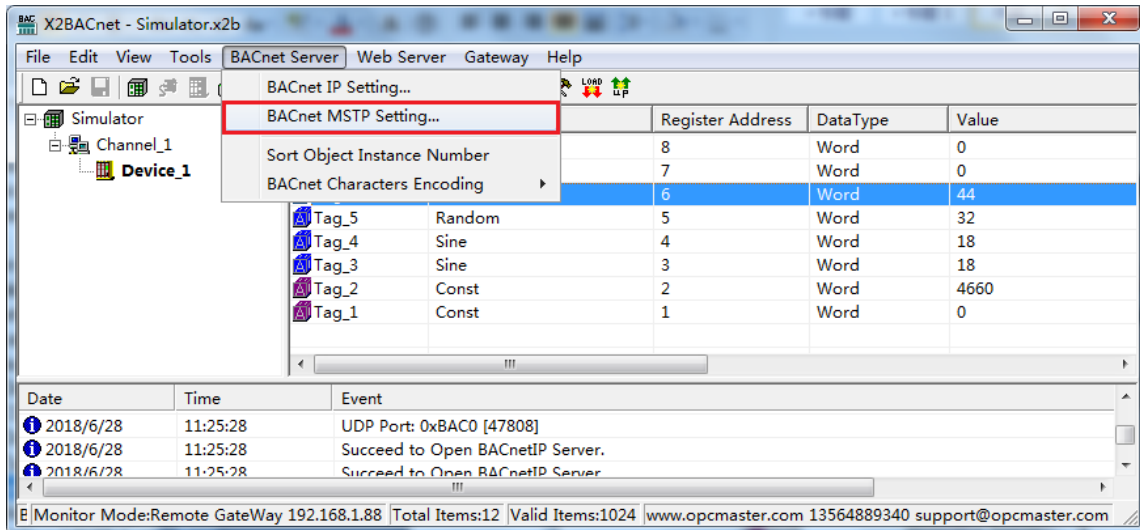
X2BACnet - Simulator.x2b

File Edit View Tools BACnet Server Web Server Gateway Help

BACnet IP Setting...
BACnet MSTP Setting...
Sort Object Instance Number
BACnet Characters Encoding

LOAD UP

Simulator
Channel_1
Device_1

| | | Register Address | DataType | Value |
|---|---|---|---|---|
| | | 8 | Word | 0 |
| | | 7 | Word | 0 |
| | | 6 | Word | 44 |
| Tag_5 | Random | 5 | Word | 32 |
| Tag_4 | Sine | 4 | Word | 18 |
| Tag_3 | Sine | 3 | Word | 18 |
| Tag_2 | Const | 2 | Word | 4660 |
| Tag_1 | Const | 1 | Word | 0 |

| Date | Time | Event |
|---|---|---|
| 2018/6/28 | 11:25:28 | UDP Port: 0xBAC0 [47808] |
| 2018/6/28 | 11:25:28 | Succeed to Open BACnetIP Server. |
| 2018/6/28 | 11:25:28 | Succeed to Open BACnetIP Server. |

E Monitor Mode:Remote GateWay 192.168.1.88 | Total Items:12 | Valid Items:1024 | www.opcmaster.com 13564889340 support@opcmaster.com